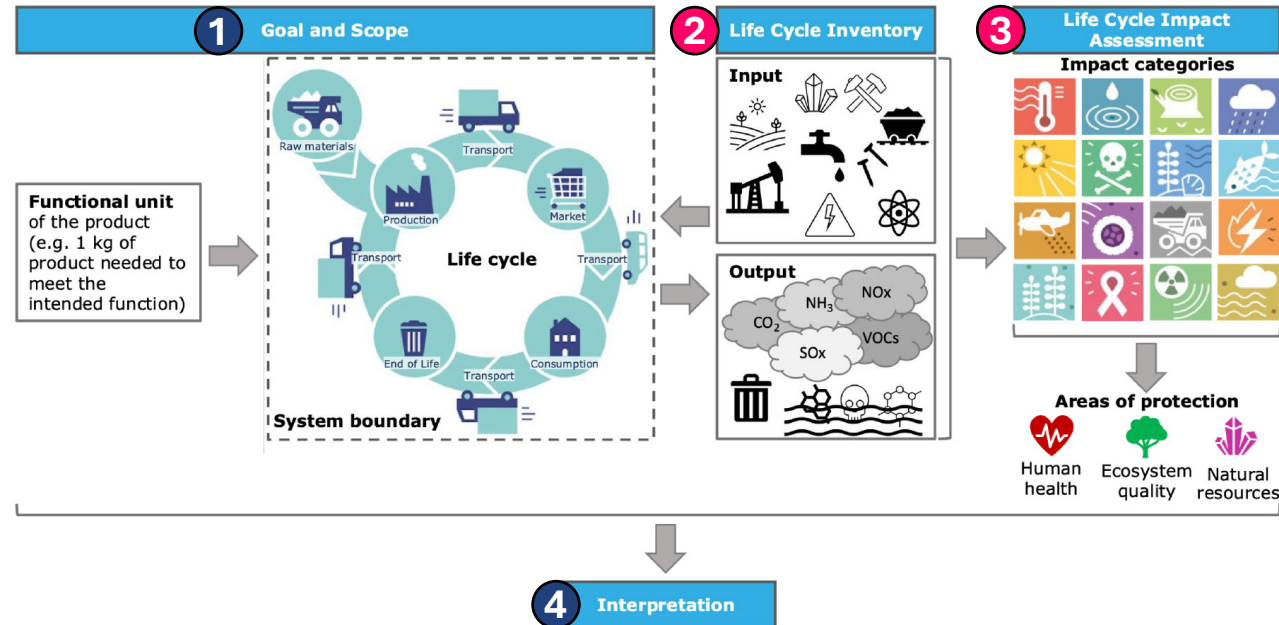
1 Goal and Scope

2 Life Cycle Inventory

3 Life Cycle Impact Assessment

Functional unit of the product (e.g. 1 kg of product needed to meet the intended function)

Raw materials

Transport

Production

Market

Transport

Life cycle

Transport

End of Life

Consumption

Transport

System boundary

Input

Output

$CO_2$

$NH_3$

NOx

VOCs

SOx

Impact categories

Areas of protection

Human health

Ecosystem quality

Natural resources

4 Interpretation